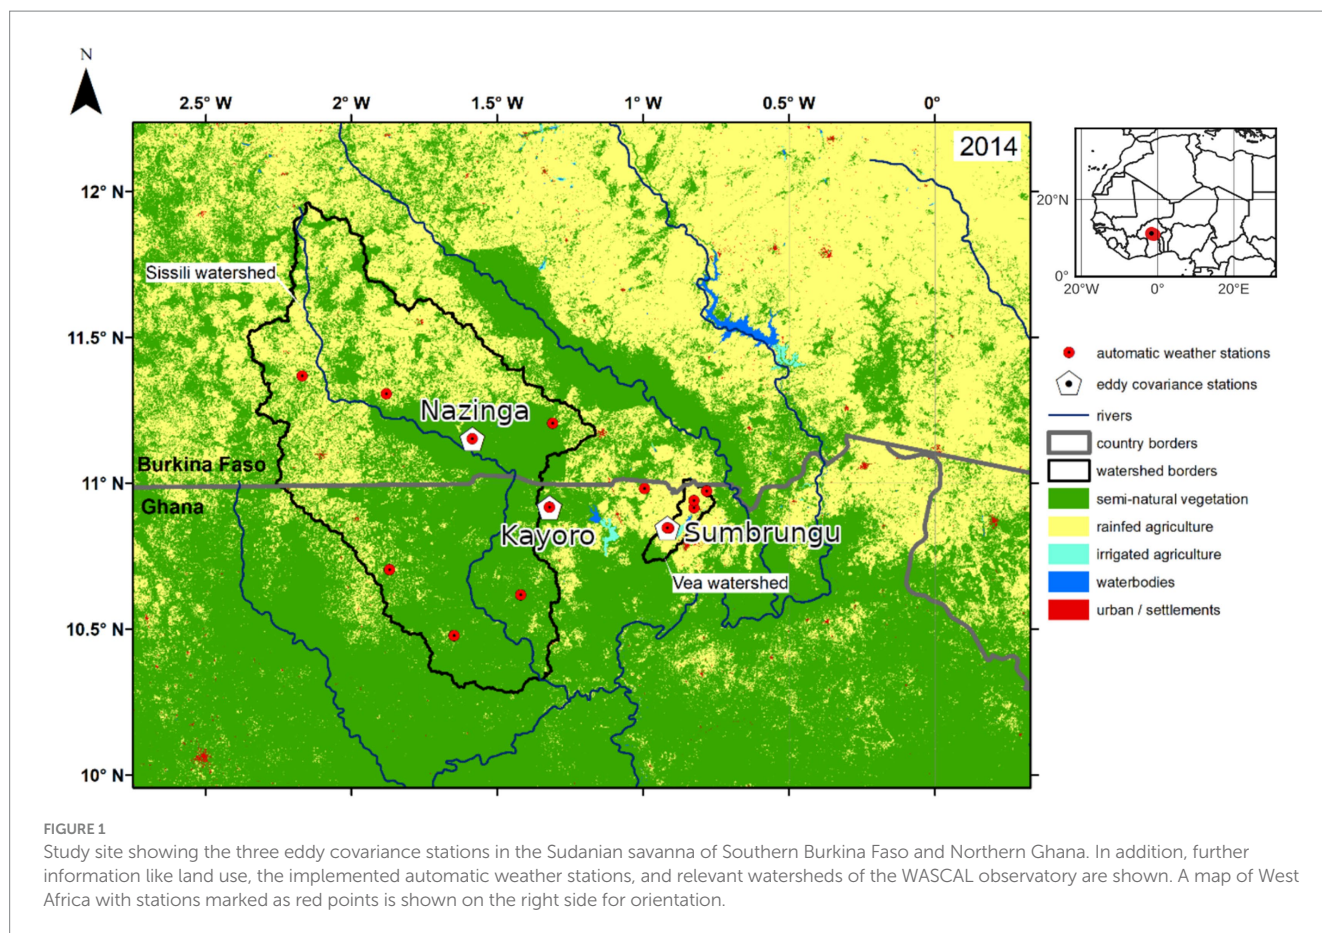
N

2.5° W
2° W
1.5° W
1° W
0.5° W
0°

2014

12° N
11.5° N
11° N
10.5° N
10° N

Sissili watershed
Nazinga
Burkina Faso
Ghana
Kayoro
Sumbrungu
Vea watershed

20°N
0°
20°W
0°
20°E

automatic weather stations
eddy covariance stations
rivers
country borders
watershed borders
semi-natural vegetation
rainfed agriculture
irrigated agriculture
waterbodies
urban / settlements

FIGURE 1
Study site showing the three eddy covariance stations in the Sudanian savanna of Southern Burkina Faso and Northern Ghana. In addition, further information like land use, the implemented automatic weather stations, and relevant watersheds of the WASCAL observatory are shown. A map of West Africa with stations marked as red points is shown on the right side for orientation.